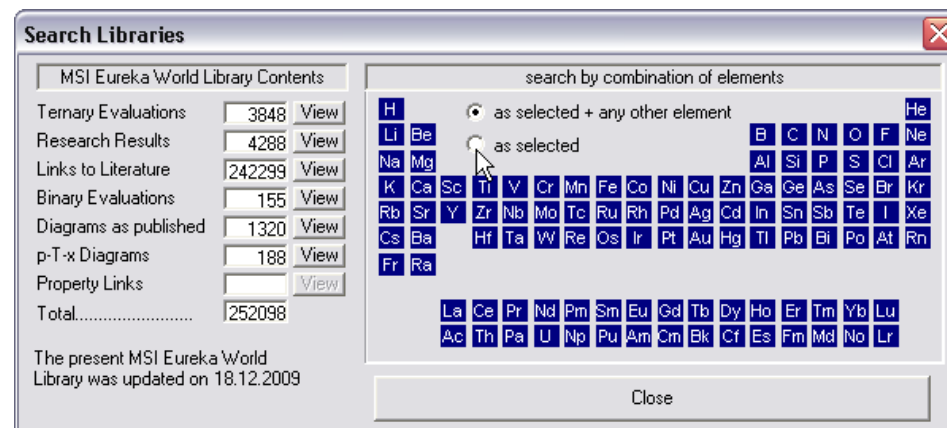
Search Libraries

MSI Eureka World Library Contents

| | | |
|---|---|---|
| Ternary Evaluations | 3848 | View |
| Research Results | 4288 | View |
| Links to Literature | 242299 | View |
| Binary Evaluations | 155 | View |
| Diagrams as published | 1320 | View |
| p-T-x Diagrams | 188 | View |
| Property Links | | View |
| Total........................ | 252098 | |

The present MSI Eureka World Library was updated on 18.12.2009

search by combination of elements

as selected + any other element

as selected

H He
Li Be B C N O F Ne
Na Mg Al Si P S Cl Ar
K Ca Sc Ti V Cr Mn Fe Co Ni Cu Zn Ga Ge As Se Br Kr
Rb Sr Y Zr Nb Mo Tc Ru Rh Pd Ag Cd In Sn Sb Te I Xe
Cs Ba Hf Ta W Re Os Ir Pt Au Hg Tl Pb Bi Po At Rn
Fr Ra

La Ce Pr Nd Pm Sm Eu Gd Tb Dy Ho Er Tm Yb Lu
Ac Th Pa U Np Pu Am Cm Bk Cf Es Fm Md No Lr

Close